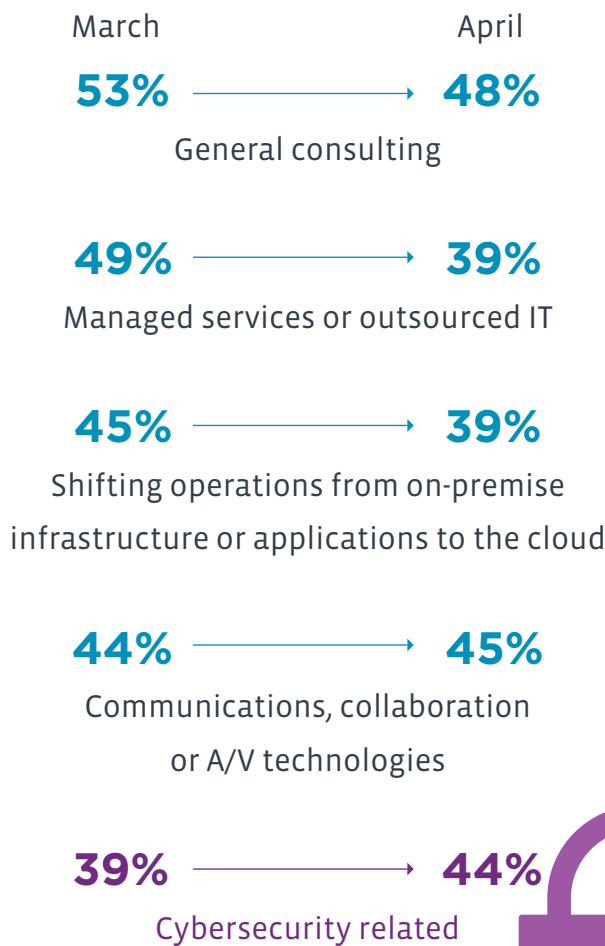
March April

53% 48%

General consulting

49% 39%

Managed services or outsourced IT

45% 39%

Shifting operations from on-premise infrastructure or applications to the cloud

44% 45%

Communications, collaboration or A/V technologies

39% 44%

Cybersecurity related